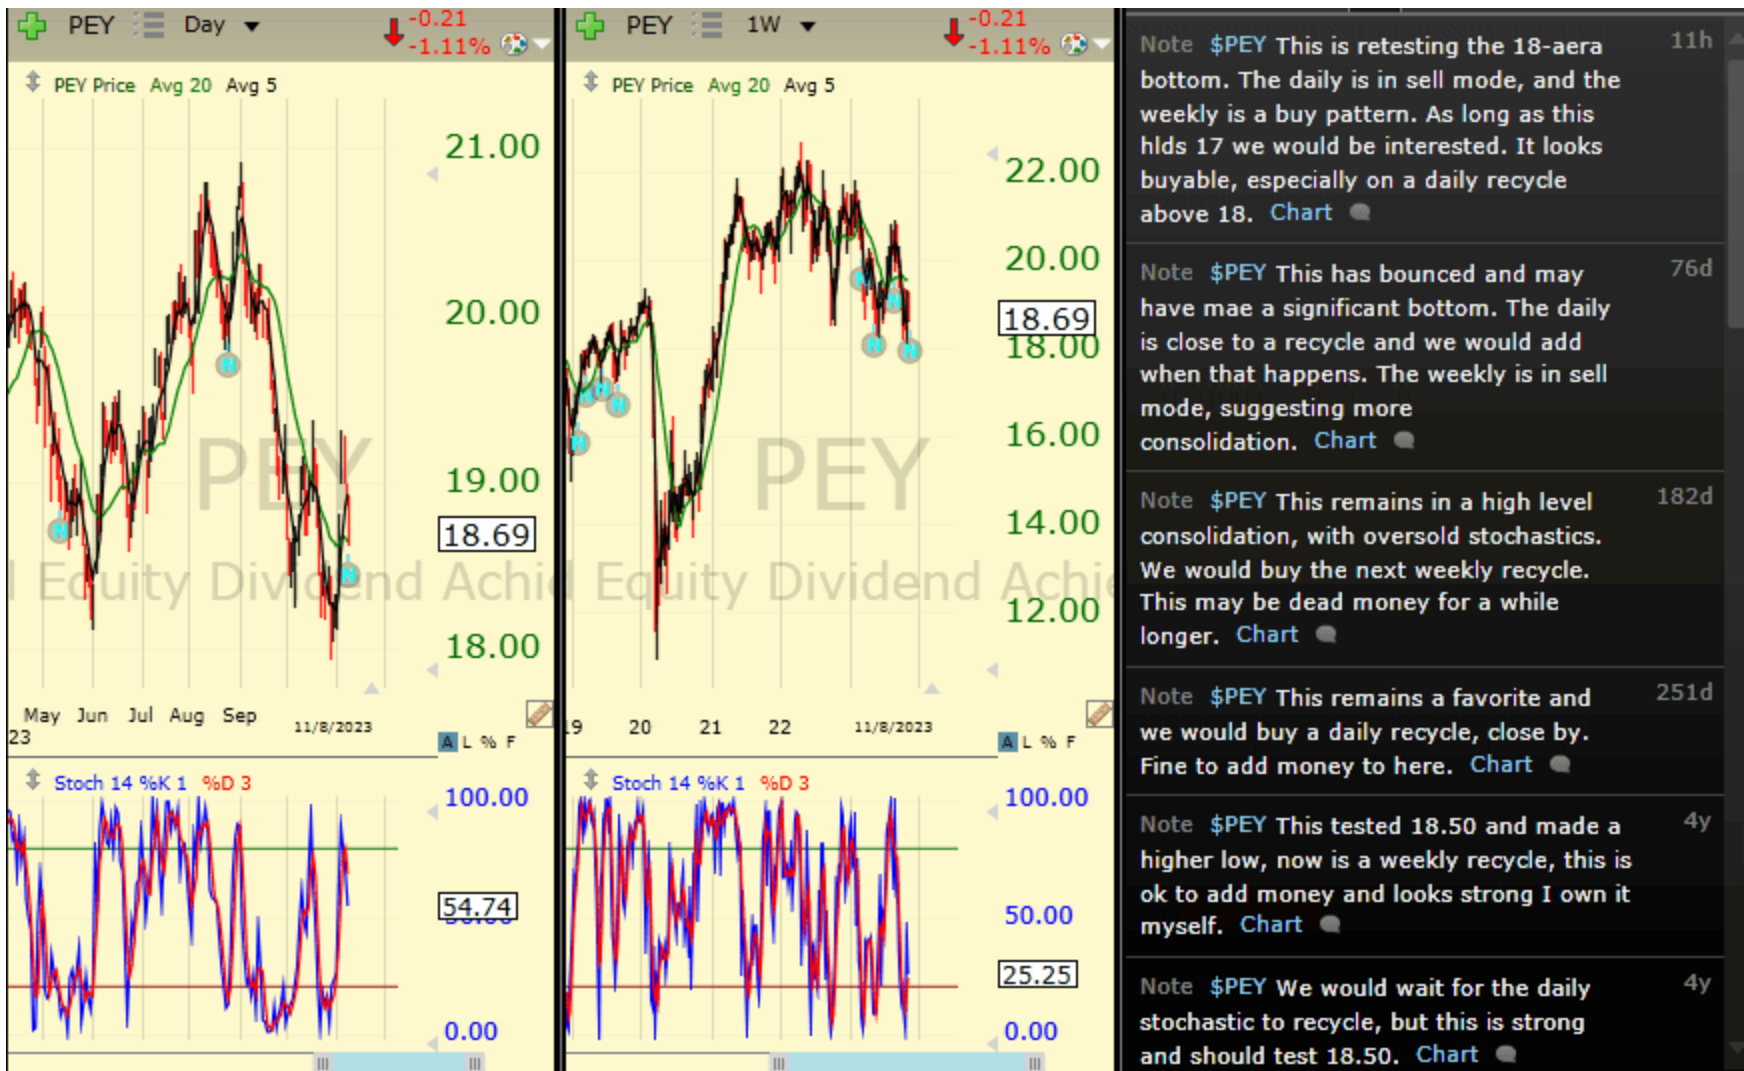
PEY Day -0.21 -1.11%

PEY Price Avg 20 Avg 5

21.00
20.00
19.00
18.69
18.00

PEY
Equity Dividend Achi

May Jun Jul Aug Sep
23
11/8/2023

A L % F

Stoch 14 %K 1 %D 3

100.00
54.74
0.00

PEY 1W -0.21 -1.11%

PEY Price Avg 20 Avg 5

22.00
20.00
18.69
18.00
16.00
14.00
12.00

PEY
Equity Dividend Achi

19 20 21 22 11/8/2023

A L % F

Stoch 14 %K 1 %D 3

100.00
50.00
25.25
0.00

Note $PEY This is retesting the 18-aera bottom. The daily is in sell mode, and the weekly is a buy pattern. As long as this hlds 17 we would be interested. It looks buyable, especially on a daily recycle above 18. Chart 11h

Note $PEY This has bounced and may have mae a significant bottom. The daily is close to a recycle and we would add when that happens. The weekly is in sell mode, suggesting more consolidation. Chart 76d

Note $PEY This remains in a high level consolidation, with oversold stochastics. We would buy the next weekly recycle. This may be dead money for a while longer. Chart 182d

Note $PEY This remains a favorite and we would buy a daily recycle, close by. Fine to add money to here. Chart 251d

Note $PEY This tested 18.50 and made a higher low, now is a weekly recycle, this is ok to add money and looks strong I own it myself. Chart 4y

Note $PEY We would wait for the daily stochastic to recycle, but this is strong and should test 18.50. Chart 4y